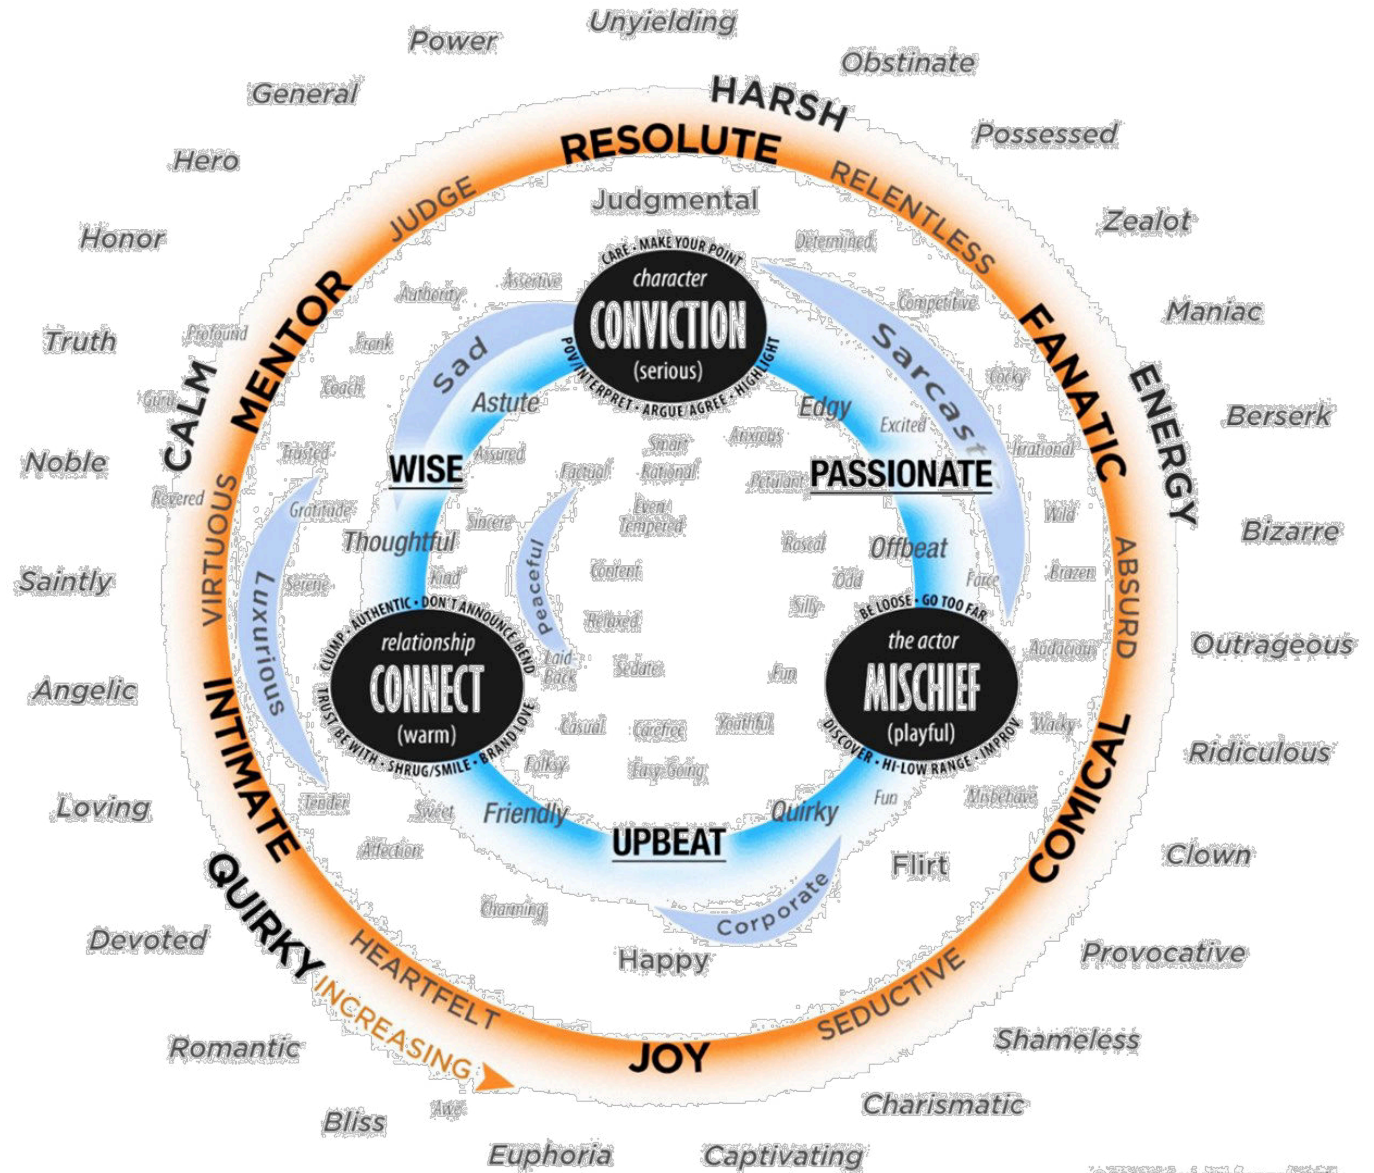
Unyielding
Power
Obstinate
General
HARSH
Possessed
RESOLUTE
Hero
JUDGE
RELENTLESS
Judgmental
Zealot
Honor
CARE · MAKE YOUR POINT
character
CONVICTION
(serious)
POV/INTERPRET · ARGUE AGREE · HIGHLIGHT
Determined
Assertive
Authority
Competitive
Maniac
MENTOR
FANATIC
Truth
Profound
Frank
Sad
Sarcast
Coach
Cocky
CALM
ENERGY
Gurú
Astute
Edgy
Excited
Berserk
Smart
Anxious
Noble
Trusted
WISE
Assured
Factual
Rational
PASSIONATE
Irrational
Revered
Petulant
Even Tempered
VIRTUOUS
Gratitude
Sincere
Wild
Bizarre
Thoughtful
Peaceful
Rosed
Offbeat
Brazen
Saintly
Luxurious
Serene
Content
ABSURD
Kind
Odd
Farce
Silly
CLUMP · AUTHENTIC · DON'T ANNOUNCE · BEND
relationship
CONNECT
(warm)
TRUST · BE WITH · SHRUG/SMILE · BRAND LOVE
Relaxed
BE LOOSE · GO TOO FAR
the actor
MISCHIEF
(playful)
DISCOVER · HI-LOW RANGE · IMPROV
Outrageous
Audacious
Angelic
Laid Back
Sedate
Fun
INTIMATE
Casual
Youthful
Carefree
Wacky
Ridiculous
Folksy
Easy Going
Loving
Tender
Sweet
Friendly
Quirky
Fun
Misbehave
COMICAL
UPBEAT
Affection
Flirt
Clown
QUIRKY
Charming
Corporate
Devoted
Provocative
HEARTFELT
Happy
SEDUCTIVE
INCREASING
Shameless
Romantic
JOY
Awe
Charismatic
Bliss
Euphoria
Captivating